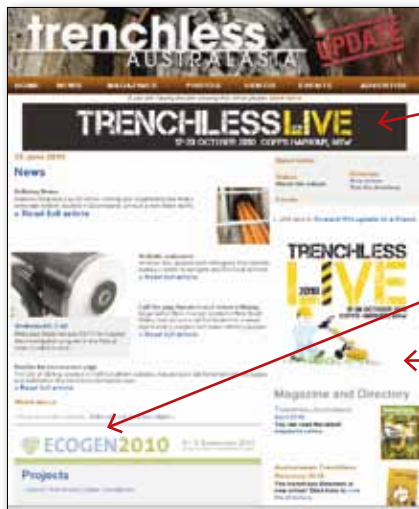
trenchless
AUSTRALASIA
UPDATE

HOME NEWS MAGAZINES PHOTOS VIDEOS EVENTS ADVERTISE

TRENCHLESS LIVE
17-20 OCTOBER 2010 COFFS HARBOUR, NSW

News

» Read full article

» Read full article

» Read full article

» Read full article

» Read full article

TRENCHLESS LIVE 2010

Magazine and Directory

ECOGEN2010

Projects